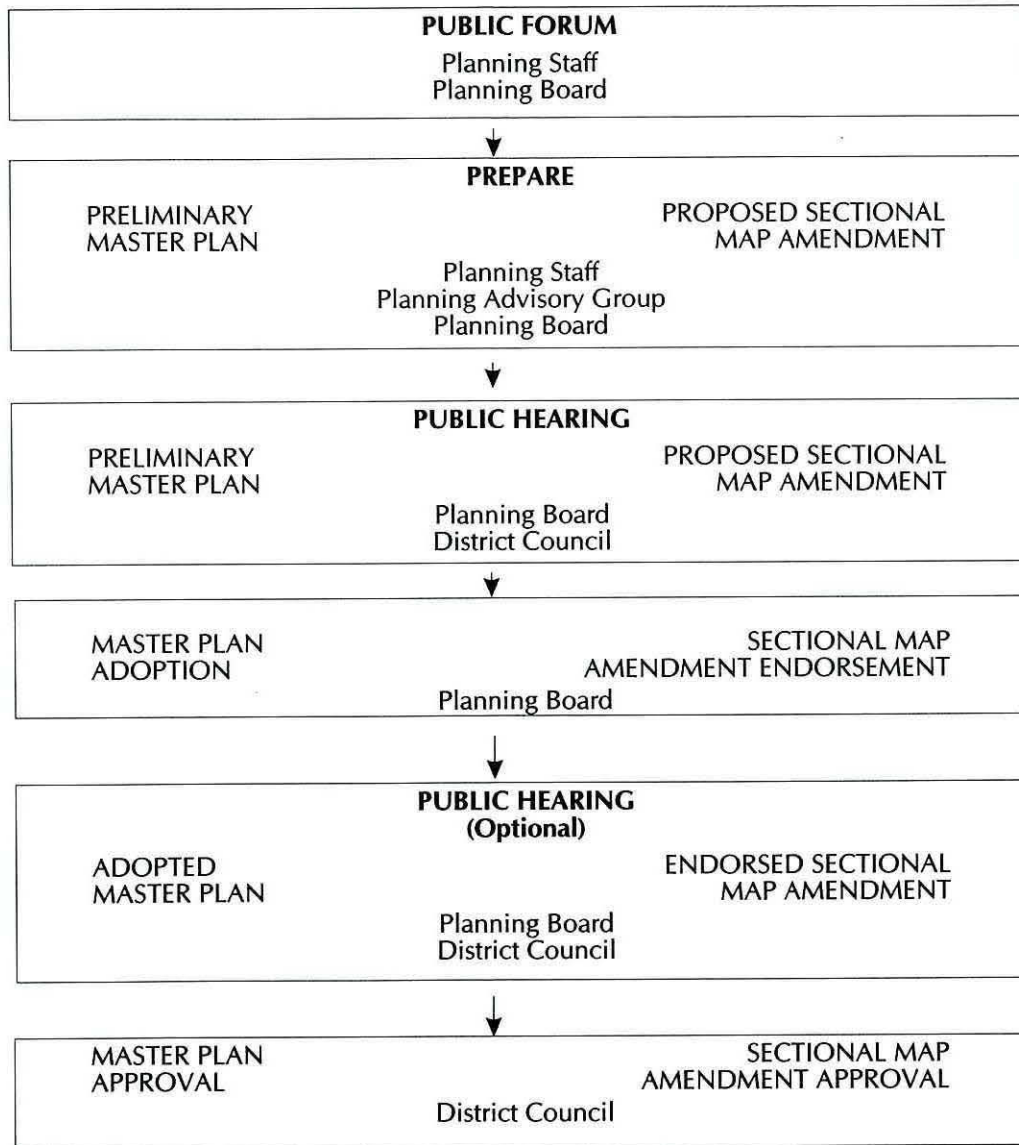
PUBLIC FORUM
Planning Staff
Planning Board

PREPARE
PRELIMINARY MASTER PLAN
PROPOSED SECTIONAL MAP AMENDMENT
Planning Staff
Planning Advisory Group
Planning Board

PUBLIC HEARING
PRELIMINARY MASTER PLAN
PROPOSED SECTIONAL MAP AMENDMENT
Planning Board
District Council

MASTER PLAN ADOPTION
SECTIONAL MAP AMENDMENT ENDORSEMENT
Planning Board

PUBLIC HEARING
(Optional)
ADOPTED MASTER PLAN
ENDORSED SECTIONAL MAP AMENDMENT
Planning Board
District Council

MASTER PLAN APPROVAL
SECTIONAL MAP AMENDMENT APPROVAL
District Council